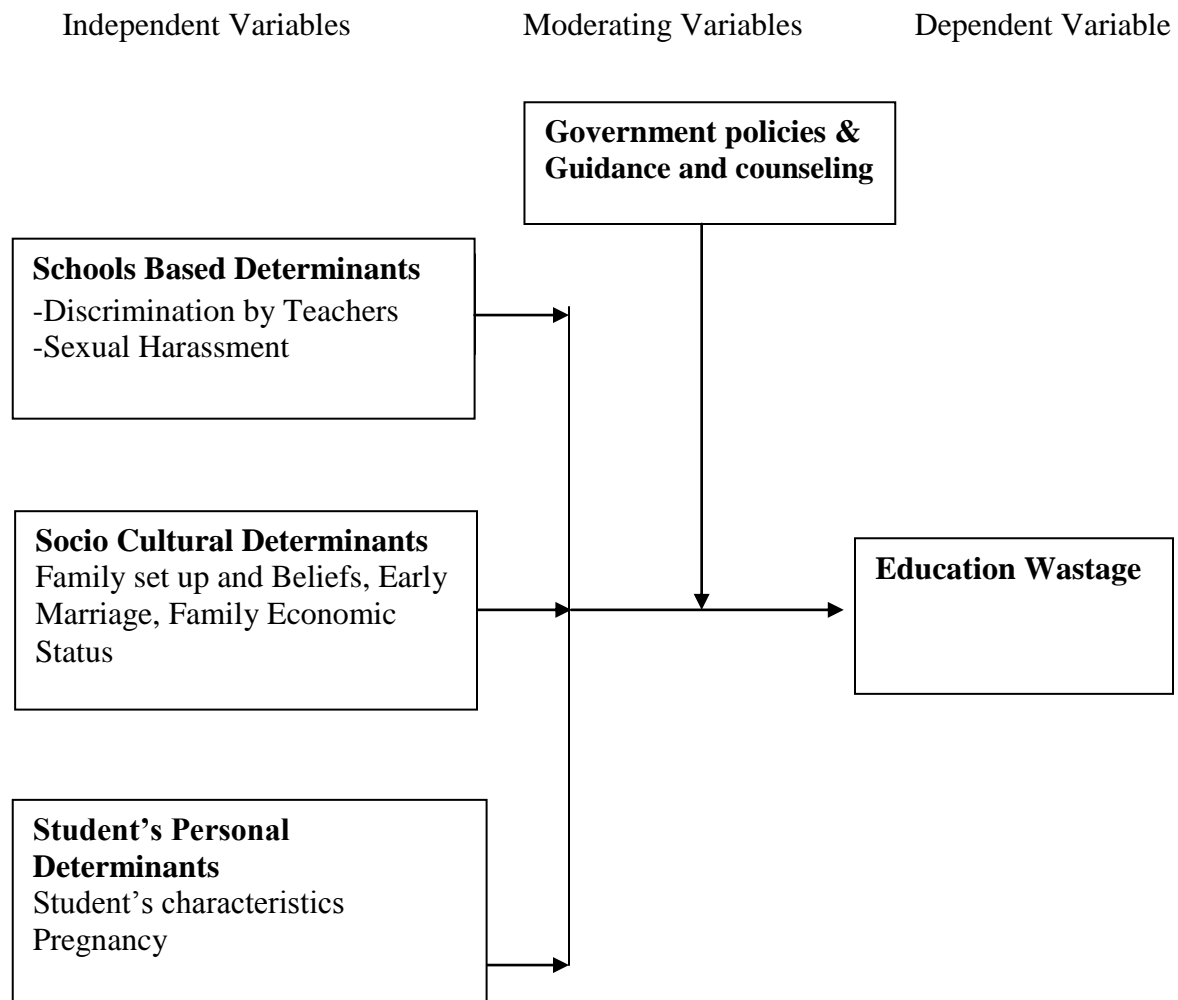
Independent Variables

Moderating Variables

Dependent Variable

**Government policies & Guidance and counseling**

**Schools Based Determinants**
-Discrimination by Teachers
-Sexual Harassment

**Socio Cultural Determinants**
Family set up and Beliefs, Early Marriage, Family Economic Status

**Education Wastage**

**Student's Personal Determinants**
Student's characteristics
Pregnancy